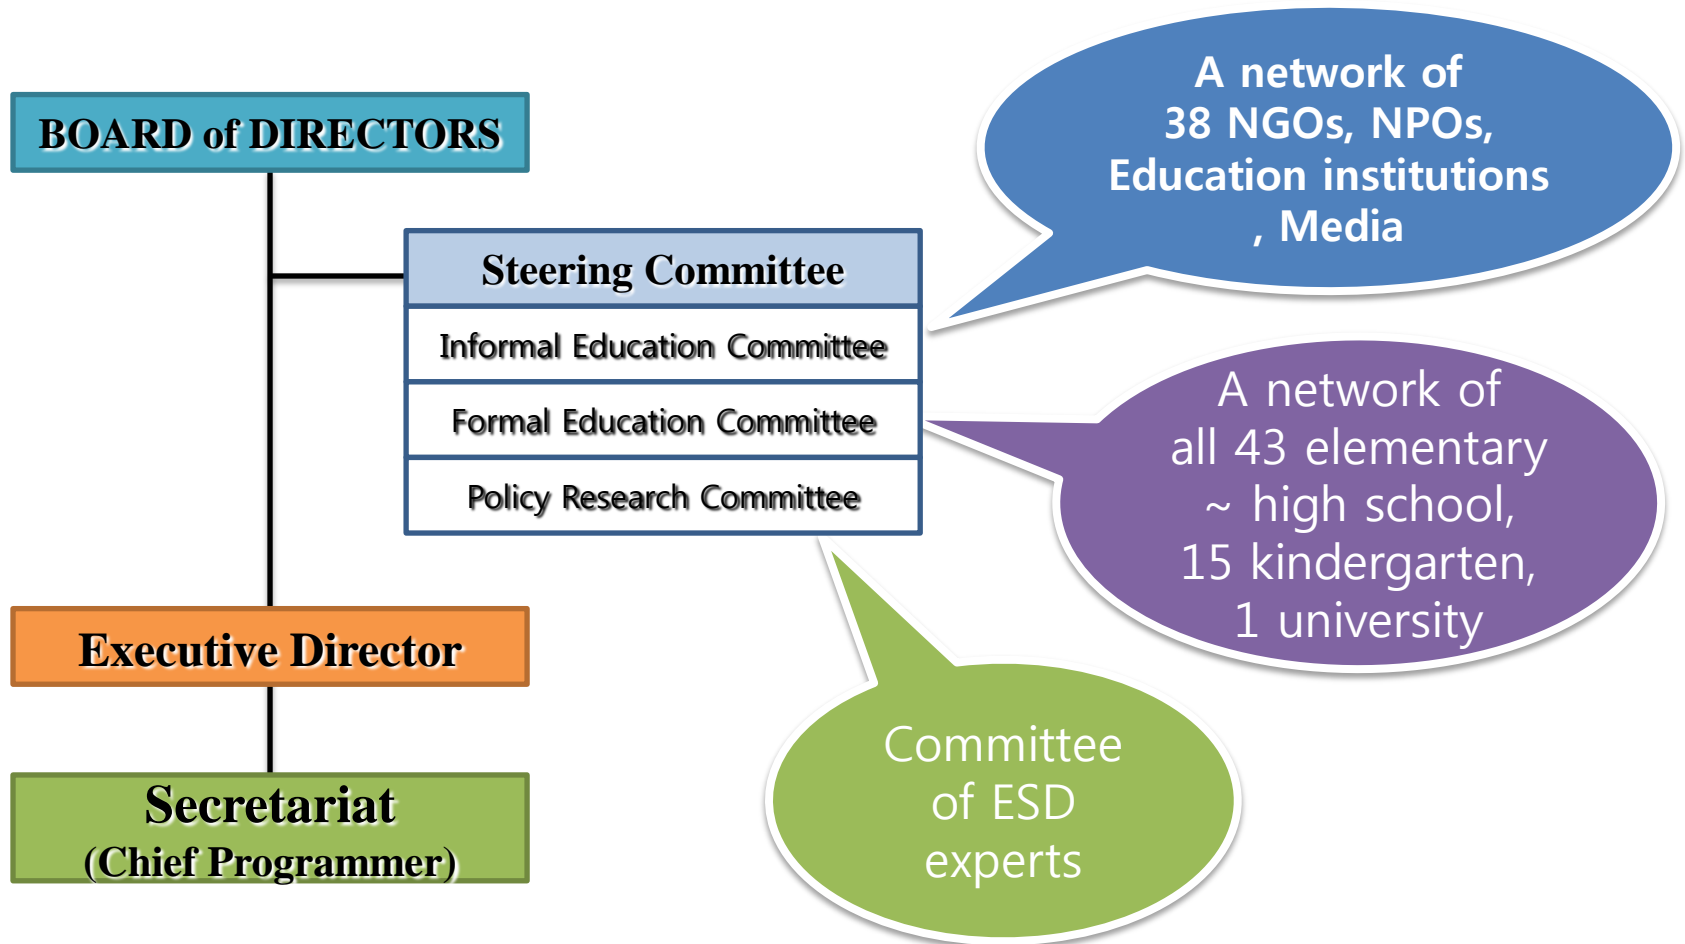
BOARD of DIRECTORS

Steering Committee

Informal Education Committee

Formal Education Committee

Policy Research Committee

Executive Director

Secretariat
(Chief Programmer)

A network of
38 NGOs, NPOs,
Education institutions
, Media

A network of
all 43 elementary
~ high school,
15 kindergarten,
1 university

Committee
of ESD
experts